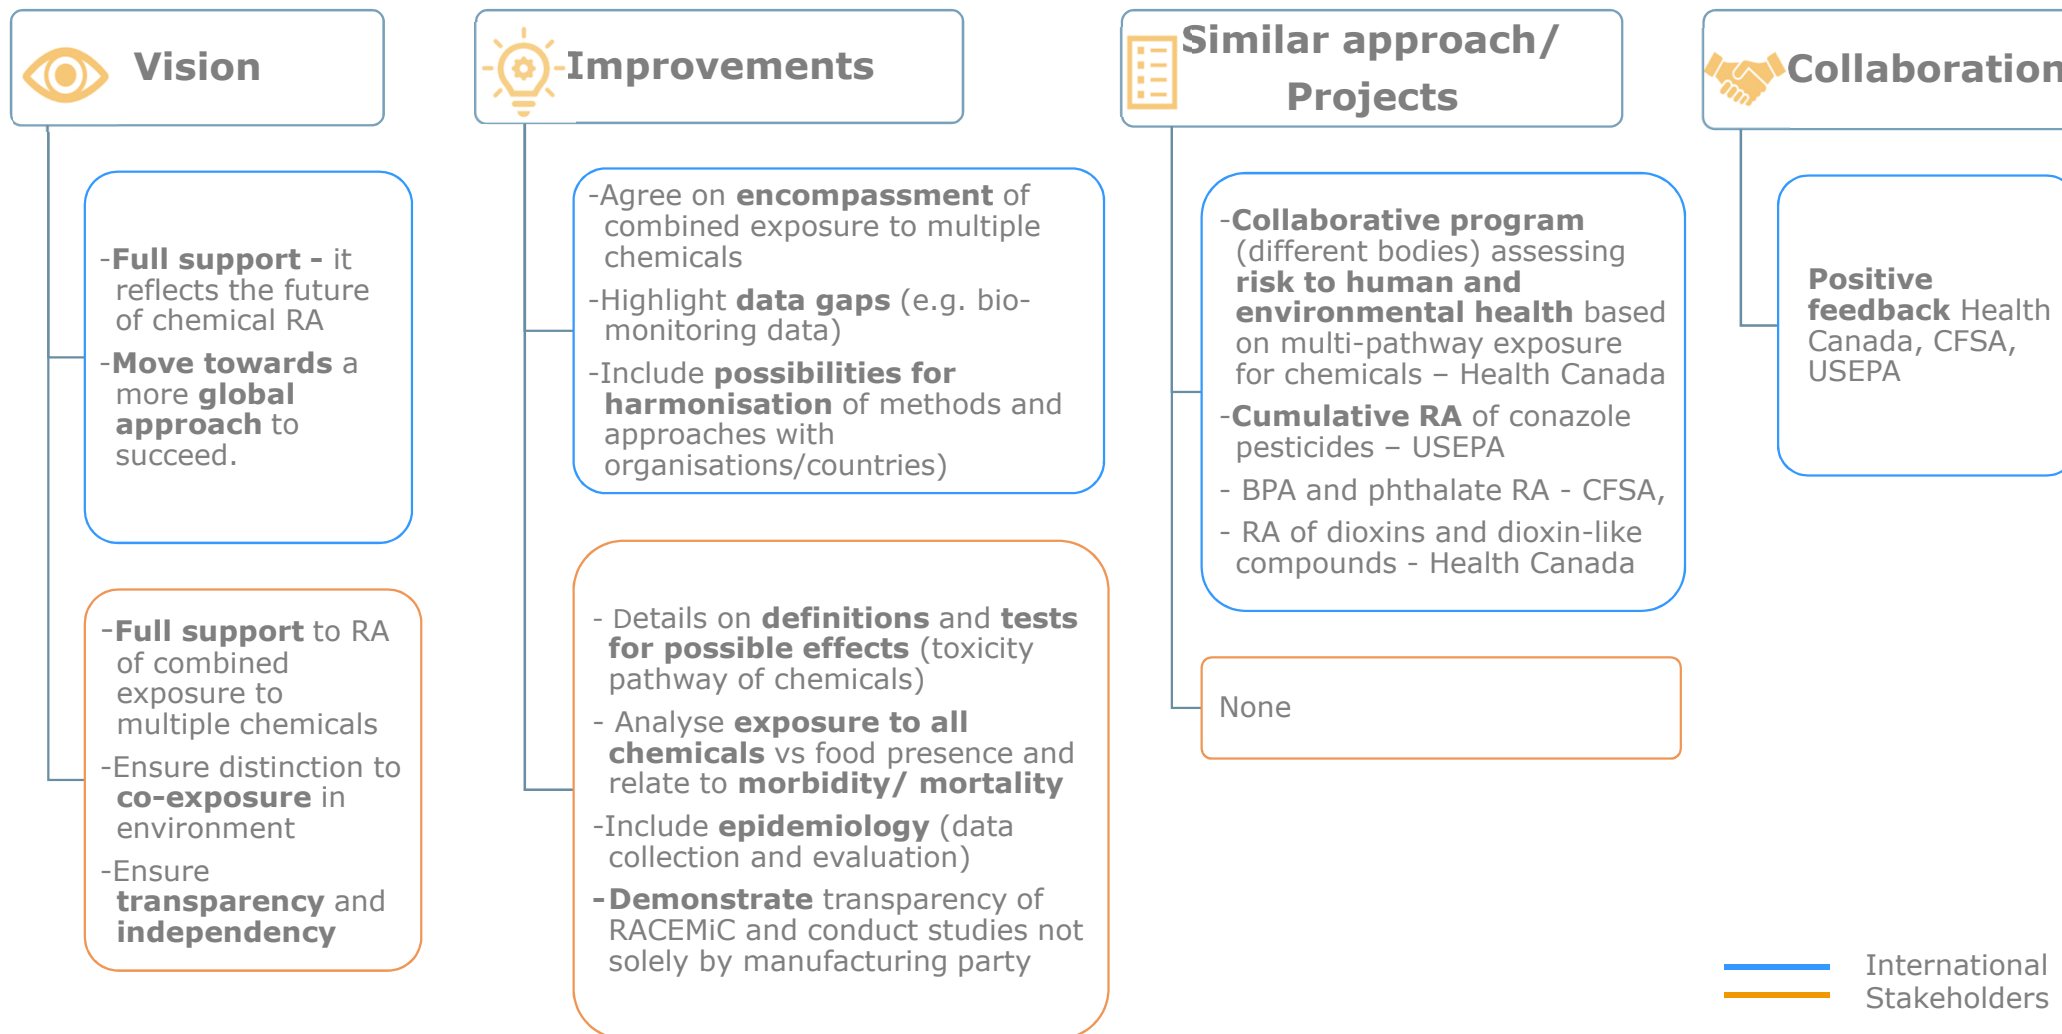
Vision

-Full support - it reflects the future of chemical RA

-Move towards a more global approach to succeed.

-Full support to RA of combined exposure to multiple chemicals

-Ensure distinction to co-exposure in environment

-Ensure transparency and independency

Improvements

-Agree on encompassment of combined exposure to multiple chemicals

-Highlight data gaps (e.g. bio-monitoring data)

-Include possibilities for harmonisation of methods and approaches with organisations/countries)

- Details on definitions and tests for possible effects (toxicity pathway of chemicals)

- Analyse exposure to all chemicals vs food presence and relate to morbidity/ mortality

-Include epidemiology (data collection and evaluation)

-Demonstrate transparency of RACEMiC and conduct studies not solely by manufacturing party

Similar approach/ Projects

-Collaborative program (different bodies) assessing risk to human and environmental health based on multi-pathway exposure for chemicals – Health Canada

-Cumulative RA of conazole pesticides – USEPA

- BPA and phthalate RA - CFSA,

- RA of dioxins and dioxin-like compounds - Health Canada

None

Collaboration

Positive feedback Health Canada, CFSA, USEPA

International

Stakeholders